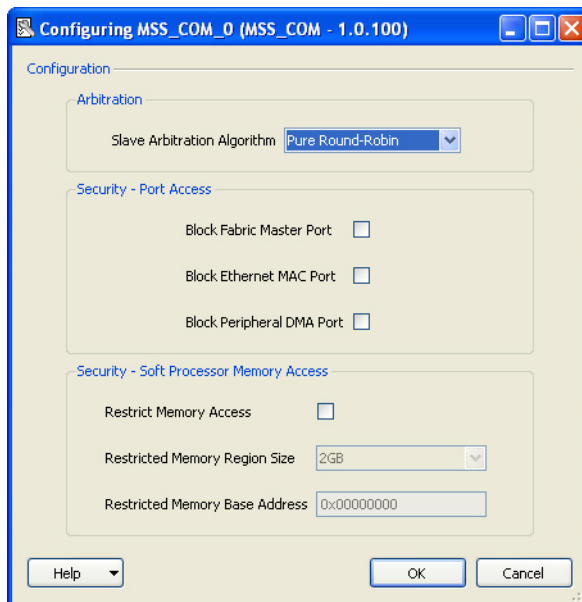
Configuring MSS_COM_0 (MSS_COM - 1.0.100)

Configuration

Arbitration

Slave Arbitration Algorithm Pure Round-Robin

Security - Port Access

Block Fabric Master Port

Block Ethernet MAC Port

Block Peripheral DMA Port

Security - Soft Processor Memory Access

Restrict Memory Access

Restricted Memory Region Size 2GB

Restricted Memory Base Address 0x00000000

Help

OK

Cancel